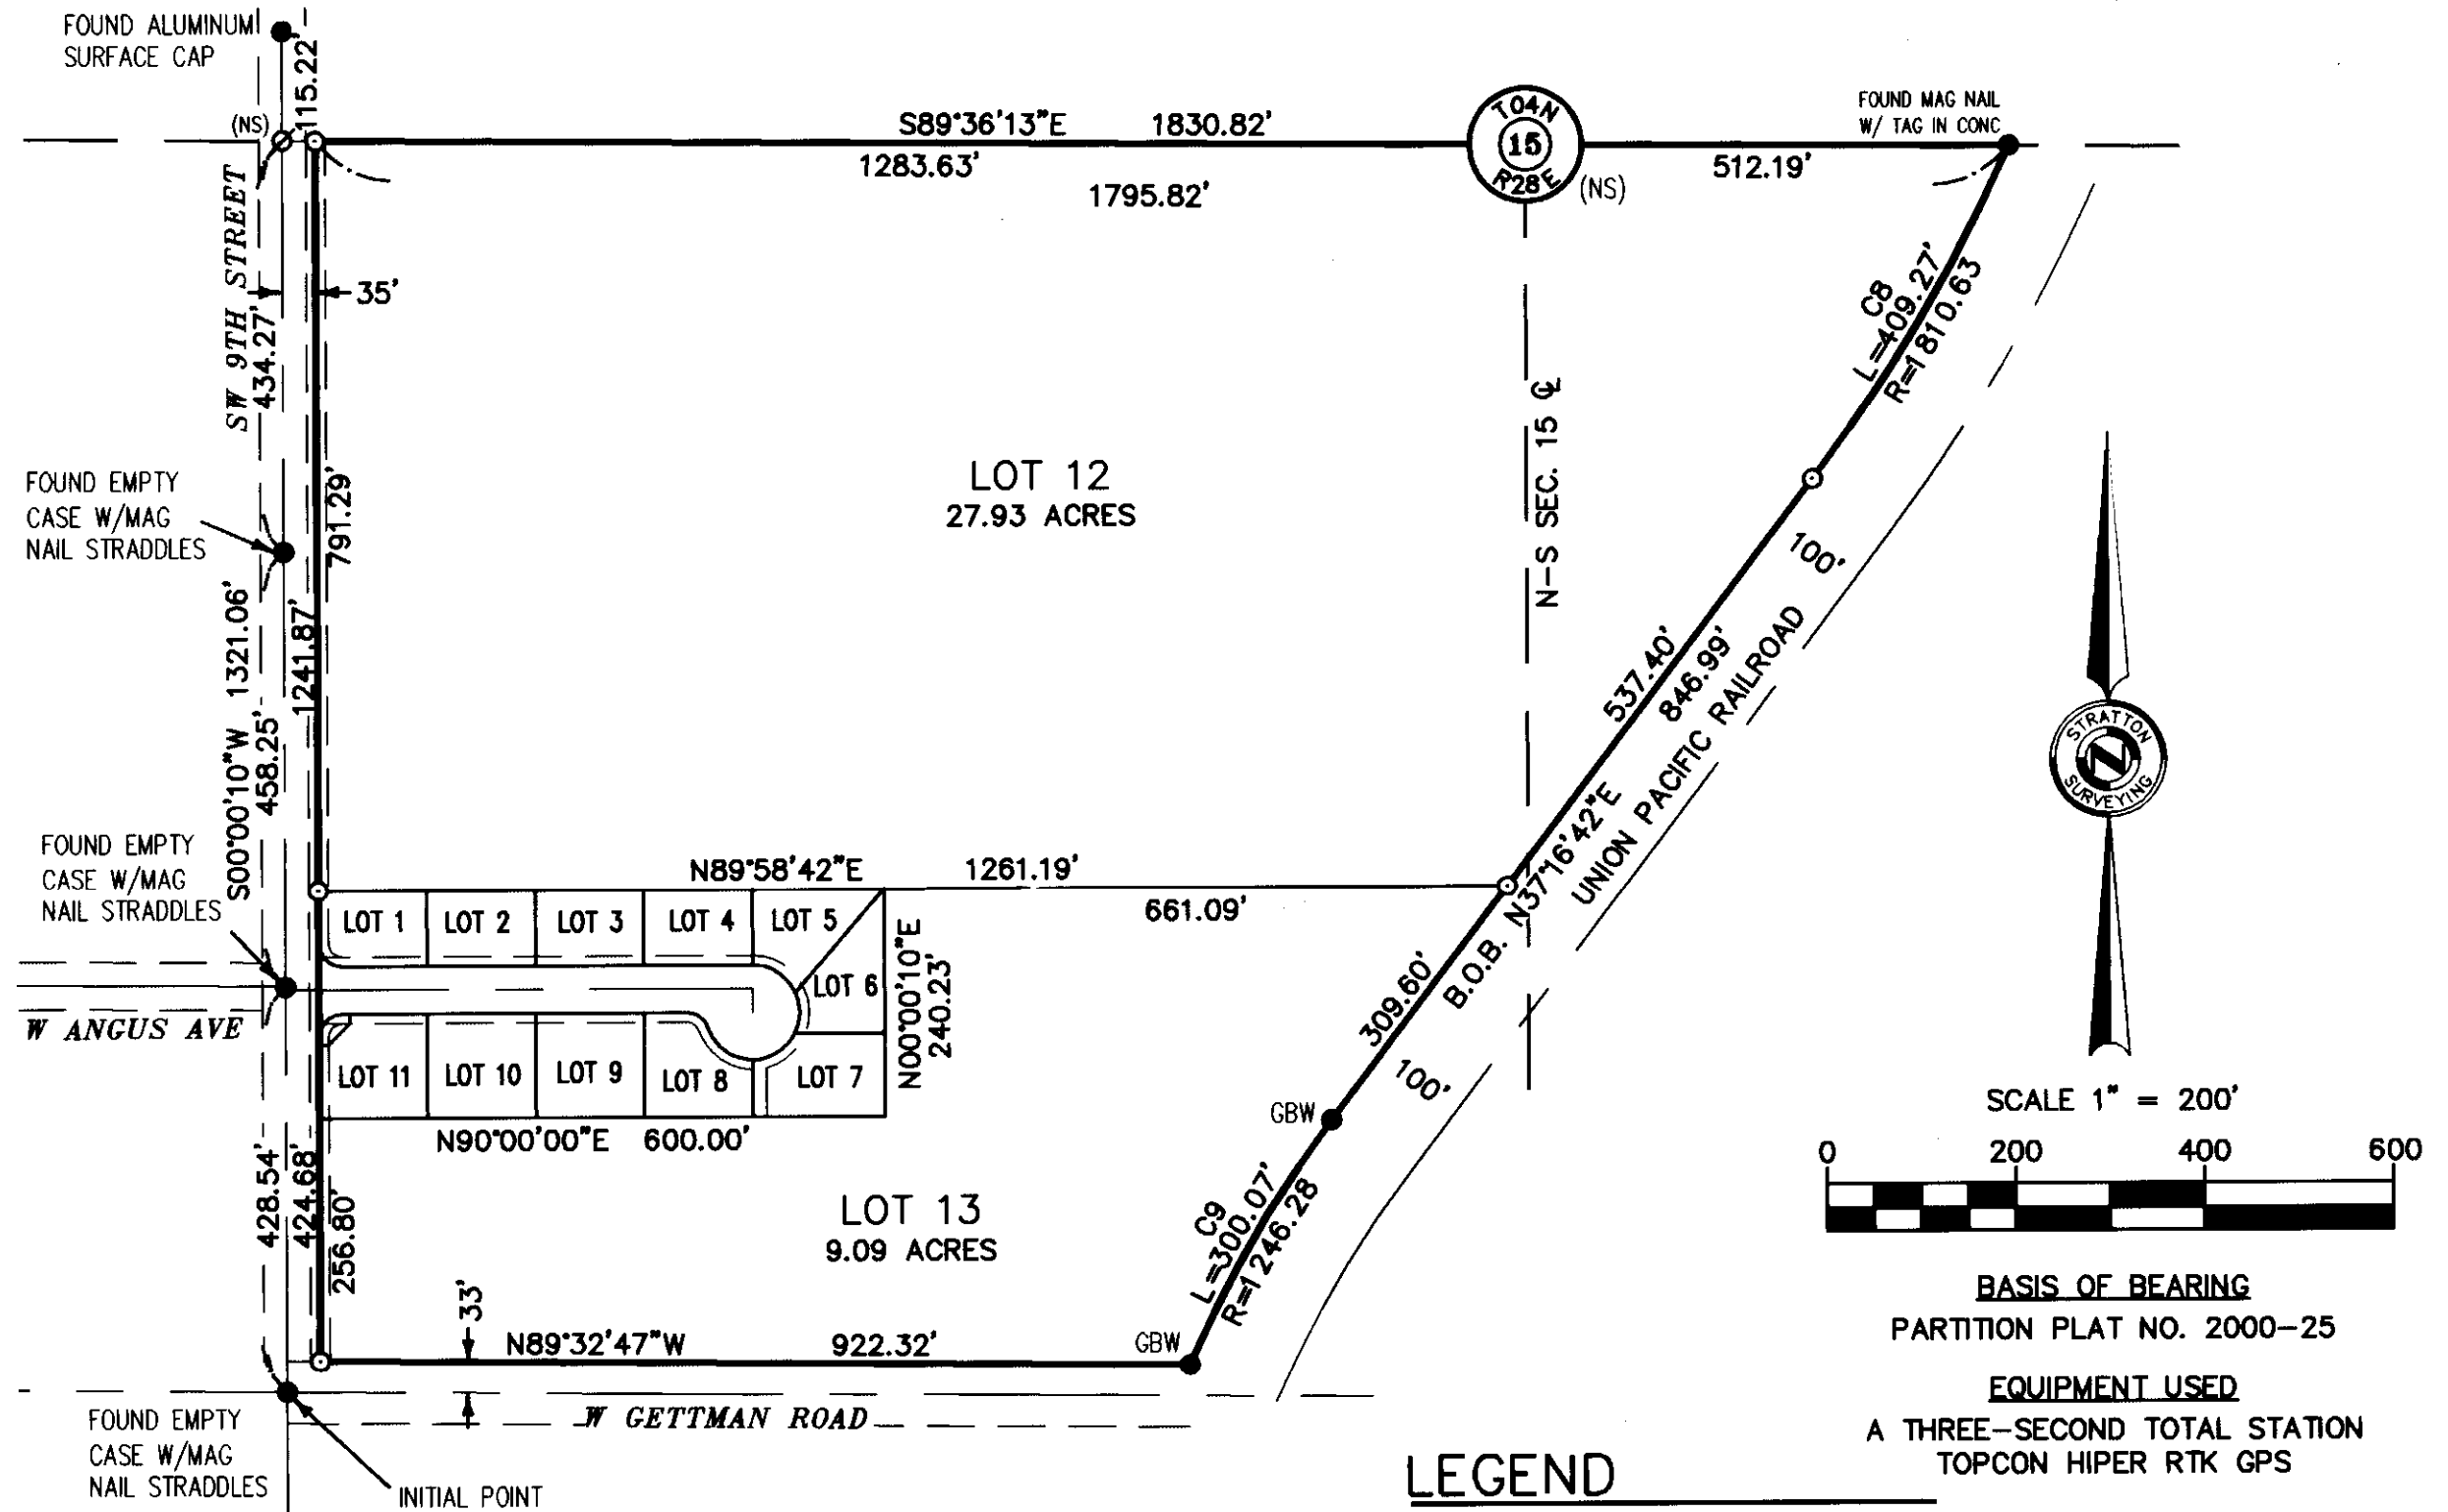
FOUND ALUMINUM SURFACE CAP

115.22'

(NS)

S89°36'13"E 1830.82'

1283.63'

1795.82'

T04N 15 R28E

(NS)

FOUND MAG NAIL W/ TAG IN CONC

512.19'

SW 9TH STREET

434.27'

35'

C8 L=409.27' R=1810.63

N-S SEC. 15 ℄

LOT 12
27.93 ACRES

FOUND EMPTY CASE W/MAG NAIL STRADDLES

791.29'

1321.06'

1241.87'

100'

S00°00'10"W

458.25'

537.40'

846.99'

UNION PACIFIC RAILROAD

STRATTON SURVEYING

N

FOUND EMPTY CASE W/MAG NAIL STRADDLES

N89°58'42"E 1261.19'

661.09'

B.O.B. N37°16'42"E

LOT 1 LOT 2 LOT 3 LOT 4 LOT 5

LOT 6

N00°00'10"E 240.23'

W ANGUS AVE

309.60'

LOT 11 LOT 10 LOT 9 LOT 8 LOT 7

100'

GBW

SCALE 1" = 200'

N90°00'00"E 600.00'

0 200 400 600

428.54'

424.68'

256.80'

LOT 13
9.09 ACRES

C9 L=300.07' R=1246.28

BASIS OF BEARING
PARTITION PLAT NO. 2000-25

33'

N89°32'47"W 922.32'

GBW

EQUIPMENT USED
A THREE-SECOND TOTAL STATION
TOPCON HIPER RTK GPS

W GETTMAN ROAD

FOUND EMPTY CASE W/MAG NAIL STRADDLES

INITIAL POINT

LEGEND